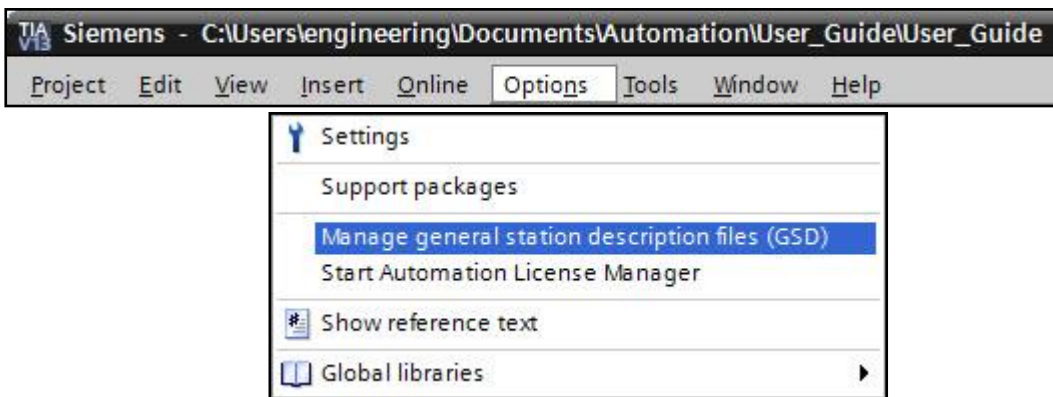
TIA V13 Siemens - C:\Users\engineering\Documents\Automation\User_Guide\User_Guide

Project Edit View Insert Online Options Tools Window Help

Settings

Support packages

Manage general station description files (GSD)

Start Automation License Manager

Show reference text

Global libraries